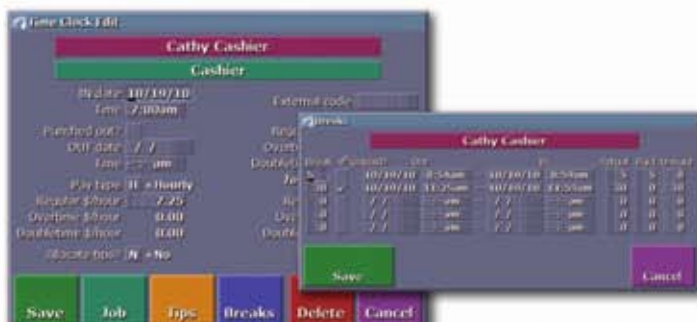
Time Clock Edit

Cathy Cashier

Cashier

IN date 10/19/10

Time 7:00am

External code

Punched out?

OUT date / /

Time : pm

Pay type H =Hourly

Regular $/hour 7.25

Overtime $/hour 0.00

Doubletime $/hour 0.00

Allocate tips? N =No

Save

Job

Tips

Breaks

Delete

Cancel

Breaks

Cathy Cashier

| Break | Unpaid? | Out | | In | | Default | Paid | Earned |
|---|---|---|---|---|---|---|---|---|
| 1 | | 10/19/10 | 8:54am | 10/19/10 | 8:59am | 5 | 5 | 0 |
| 30 | ✓ | 10/19/10 | 11:25am | 10/19/10 | 11:55am | 30 | 0 | 0 |
| 0 | | / / | : am | / / | : am | 0 | 0 | 0 |
| 0 | | / / | : am | / / | : am | 0 | 0 | 0 |
| 0 | | / / | : am | / / | : am | 0 | 0 | 0 |

Save

Cancel